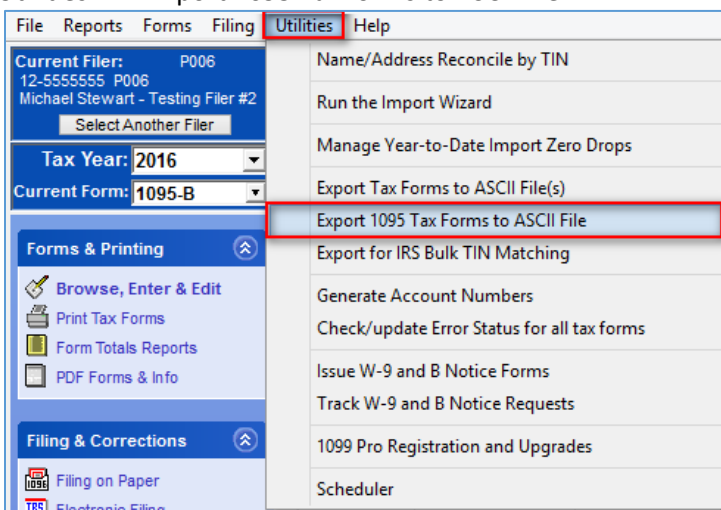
File Reports Forms Filing Utilities Help

Current Filer: P006
12-5555555 P006
Michael Stewart - Testing Filer #2
Select Another Filer

Tax Year: 2016
Current Form: 1095-B

Forms & Printing
Browse, Enter & Edit
Print Tax Forms
Form Totals Reports
PDF Forms & Info

Filing & Corrections
Filing on Paper
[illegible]

Name/Address Reconcile by TIN
Run the Import Wizard
Manage Year-to-Date Import Zero Drops
Export Tax Forms to ASCII File(s)
Export 1095 Tax Forms to ASCII File
Export for IRS Bulk TIN Matching
Generate Account Numbers
Check/update Error Status for all tax forms
Issue W-9 and B Notice Forms
Track W-9 and B Notice Requests
1099 Pro Registration and Upgrades
Scheduler